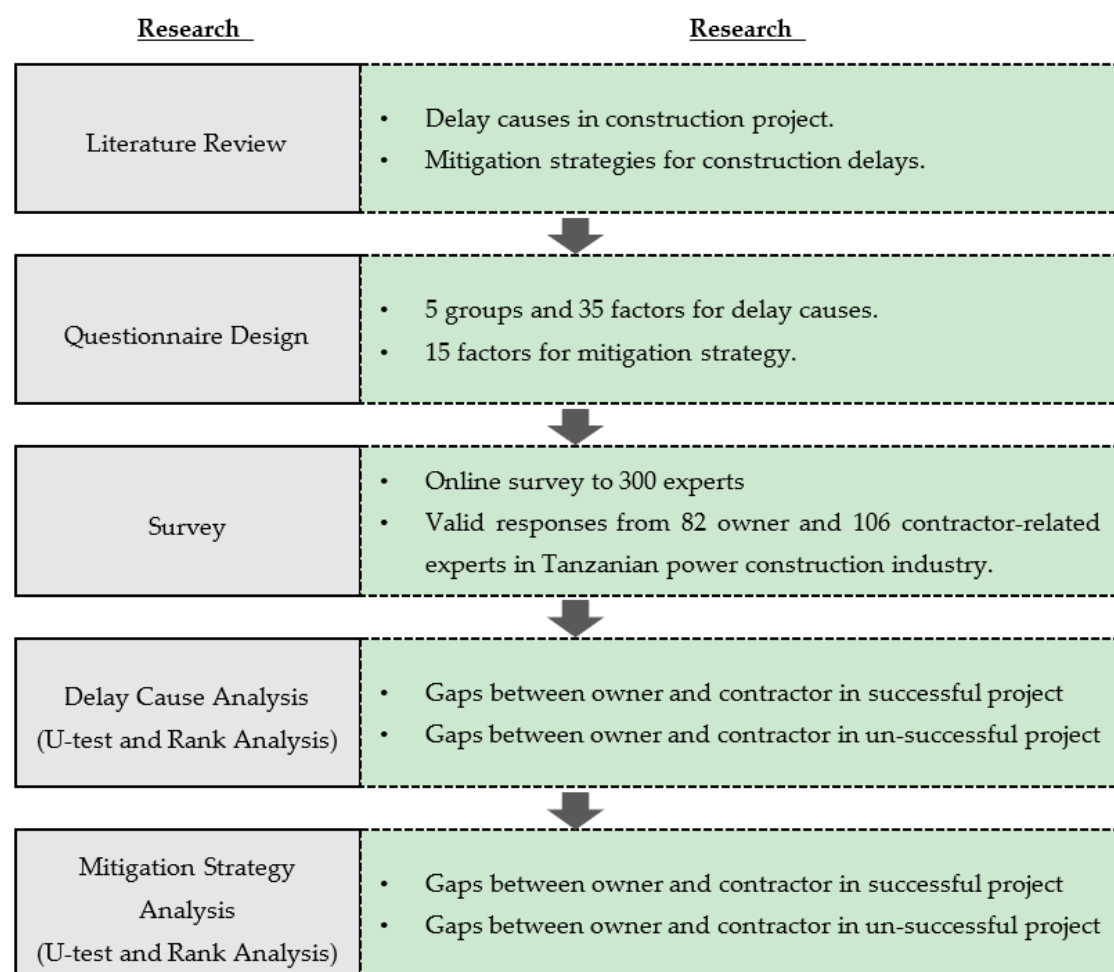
Research

Research

Literature Review

• Delay causes in construction project.
• Mitigation strategies for construction delays.

Questionnaire Design

• 5 groups and 35 factors for delay causes.
• 15 factors for mitigation strategy.

Survey

• Online survey to 300 experts
• Valid responses from 82 owner and 106 contractor-related experts in Tanzanian power construction industry.

Delay Cause Analysis (U-test and Rank Analysis)

• Gaps between owner and contractor in successful project
• Gaps between owner and contractor in un-successful project

Mitigation Strategy Analysis (U-test and Rank Analysis)

• Gaps between owner and contractor in successful project
• Gaps between owner and contractor in un-successful project